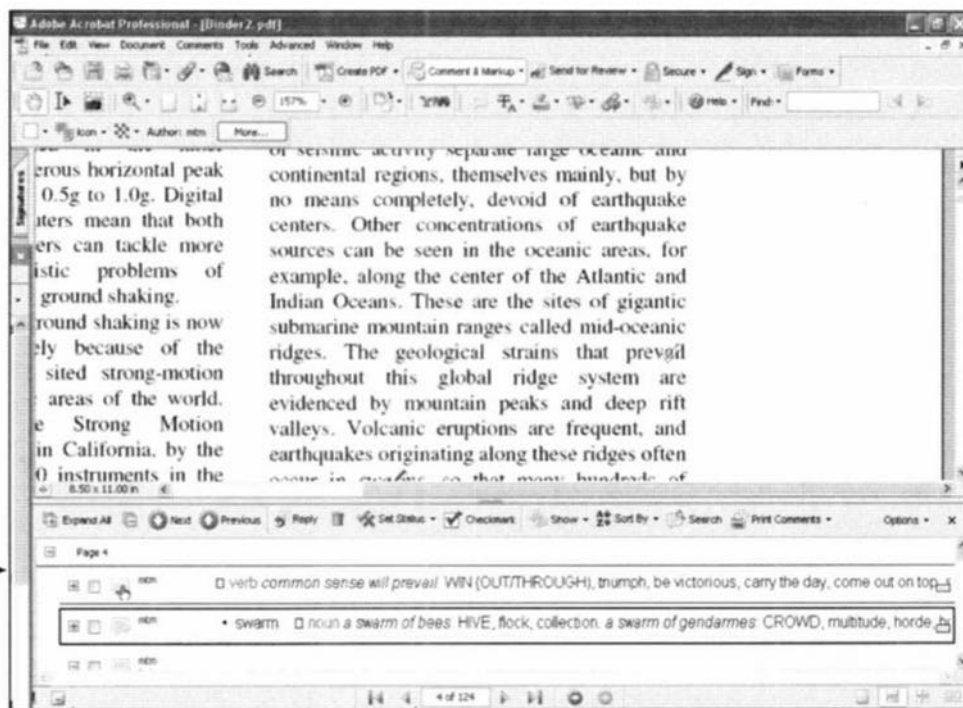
Adobe Acrobat Professional - [Binder2.pdf]

File Edit View Document Comments Tools Advanced Window Help

Search Create PDF Comment & Markup Send for Review Secure Sign Forms

157% Help Find

Icon Author: mtn More...

Signatures

erous horizontal peak 0.5g to 1.0g. Digital iters mean that both ers can tackle more istic problems of ground shaking.

round shaking is now ely because of the sited strong-motion areas of the world. e Strong Motion in California, by the 0 instruments in the

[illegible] of seismic activity separate large oceanic and continental regions, themselves mainly, but by no means completely, devoid of earthquake centers. Other concentrations of earthquake sources can be seen in the oceanic areas, for example, along the center of the Atlantic and Indian Oceans. These are the sites of gigantic submarine mountain ranges called mid-oceanic ridges. The geological strains that prevail throughout this global ridge system are evidenced by mountain peaks and deep rift valleys. Volcanic eruptions are frequent, and earthquakes originating along these ridges often occur in swarms, so that many hundreds of

8.50 x 11.00 in

Expand All Next Previous Reply Set Status Checkmark Show Sort By Search Print Comments Options

Page 4

mtn verb common sense will prevail WIN (OUT/THROUGH), triumph, be victorious, carry the day, come out on top

mtn • swarm noun a swarm of bees HIVE, flock, collection. a swarm of gendarmes CROWD, multitude, horde

mtn

4 of 124